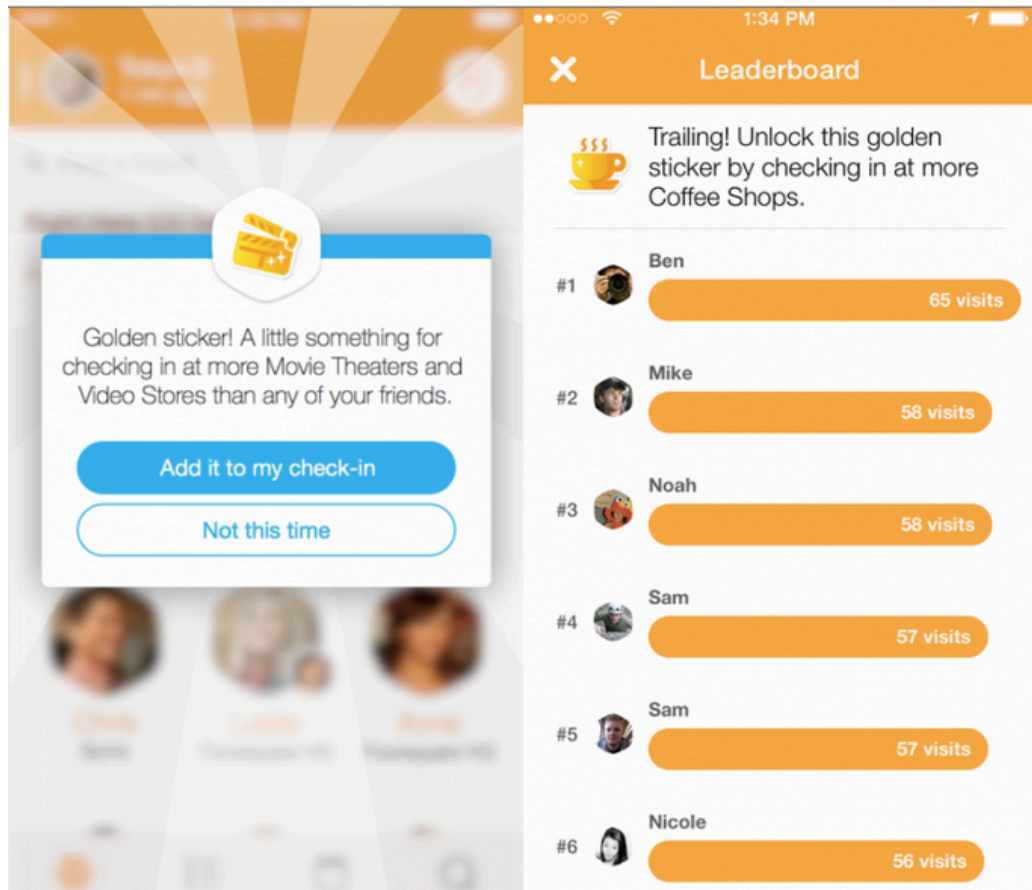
Golden sticker! A little something for checking in at more Movie Theaters and Video Stores than any of your friends.

Add it to my check-in

Not this time

1:34 PM

Leaderboard

Trailing! Unlock this golden sticker by checking in at more Coffee Shops.

#1 Ben 65 visits

#2 Mike 58 visits

#3 Noah 58 visits

#4 Sam 57 visits

#5 Sam 57 visits

#6 Nicole 56 visits